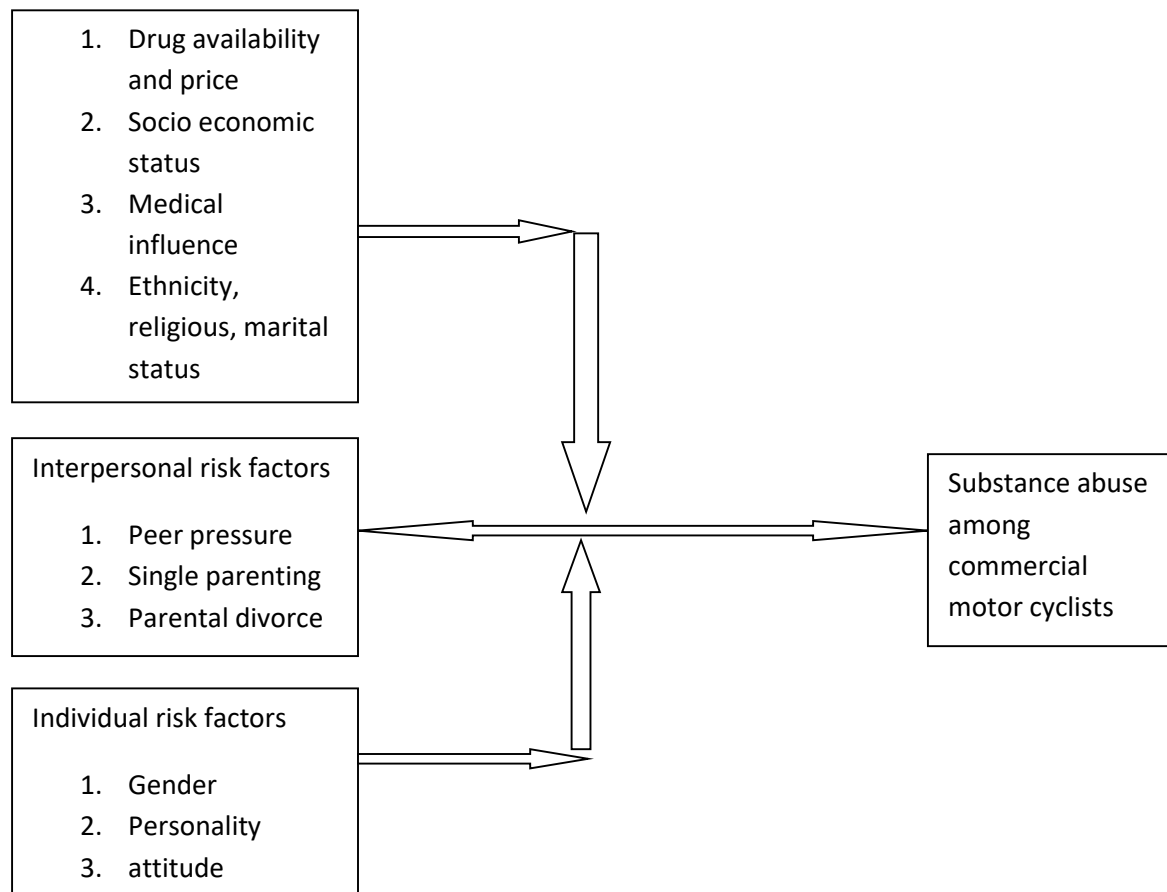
1. Drug availability and price
2. Socio economic status
3. Medical influence
4. Ethnicity, religious, marital status

Interpersonal risk factors

1. Peer pressure
2. Single parenting
3. Parental divorce

Substance abuse among commercial motor cyclists

Individual risk factors

1. Gender
2. Personality
3. attitude